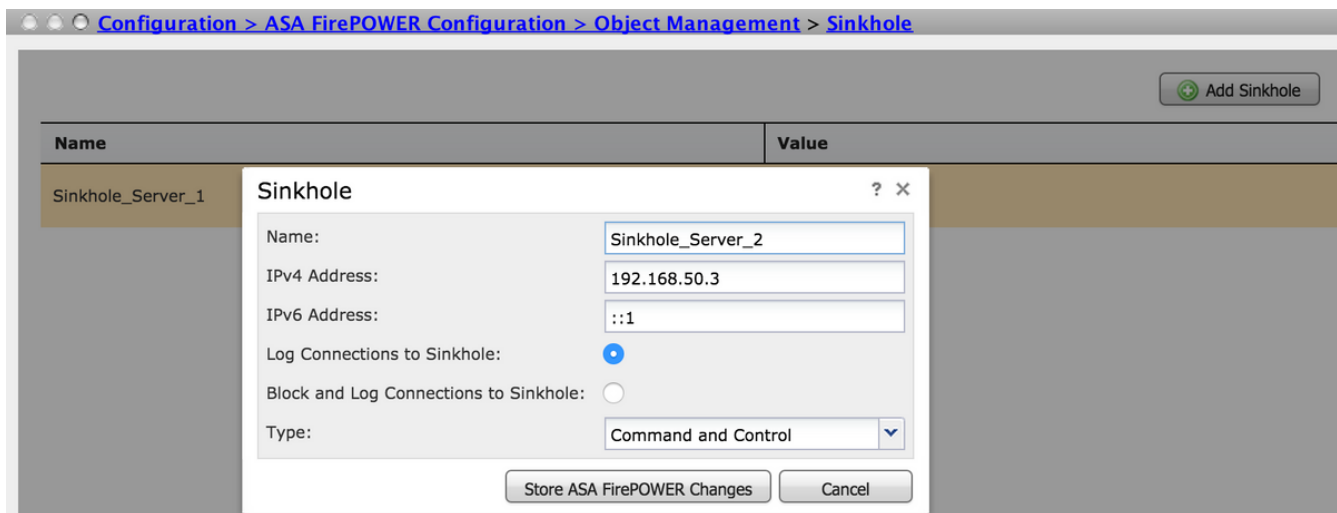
Configuration > ASA FirePOWER Configuration > Object Management > Sinkhole

Add Sinkhole

| Name | Value |
|---|---|
| Sinkhole_Server_1 | |

Sinkhole ? ×

Name: Sinkhole_Server_2

IPv4 Address: 192.168.50.3

IPv6 Address: ::1

Log Connections to Sinkhole:

Block and Log Connections to Sinkhole:

Type: Command and Control

Store ASA FirePOWER Changes

Cancel